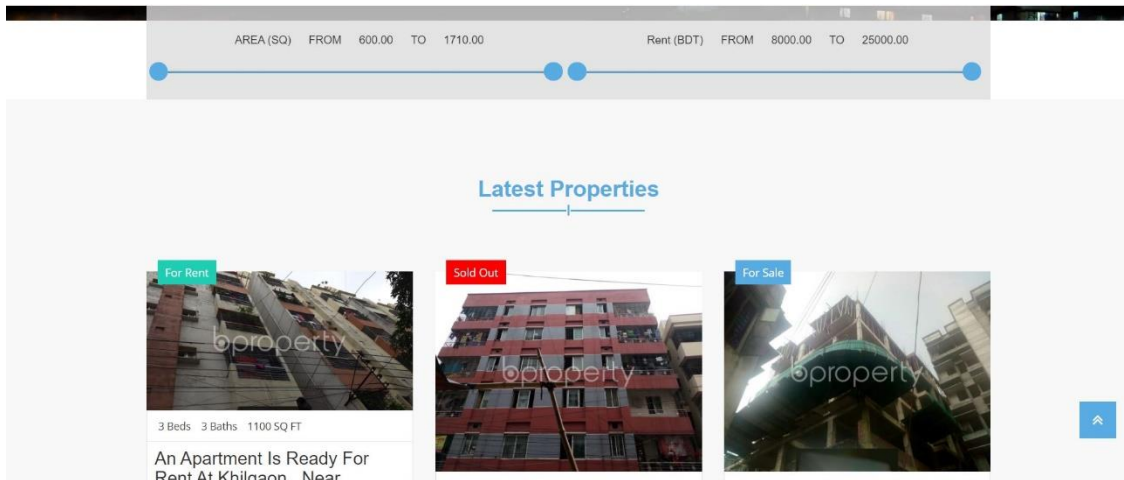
AREA (SQ) FROM 600.00 TO 1710.00

Rent (BDT) FROM 8000.00 TO 25000.00

Latest Properties

For Rent

bproperty

3 Beds 3 Baths 1100 SQ FT

An Apartment Is Ready For Rent At Khilgaon, Near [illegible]

Sold Out

bproperty

For Sale

bproperty